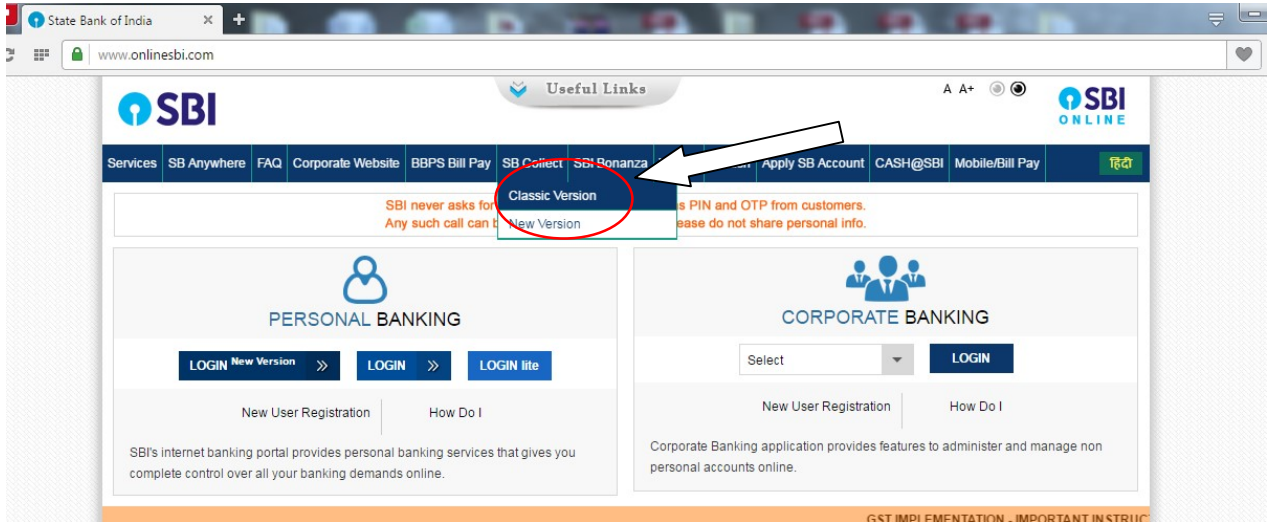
State Bank of India ×

www.onlinesbi.com

Useful Links

A A+

SBI

SBI ONLINE

Services | SB Anywhere | FAQ | Corporate Website | BBPS Bill Pay | SB Collect | SBI Bonanza | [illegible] | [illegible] | Apply SB Account | CASH@SBI | Mobile/Bill Pay | हिंदी

Classic Version
New Version

SBI never asks for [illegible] PIN and OTP from customers.
Any such call can b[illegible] lease do not share personal info.

PERSONAL BANKING

LOGIN New Version »
LOGIN »
LOGIN lite

New User Registration | How Do I

SBI's internet banking portal provides personal banking services that gives you complete control over all your banking demands online.

CORPORATE BANKING

Select
LOGIN

New User Registration | How Do I

Corporate Banking application provides features to administer and manage non personal accounts online.

GST IMPLEMENTATION - IMPORTANT INSTRUC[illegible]